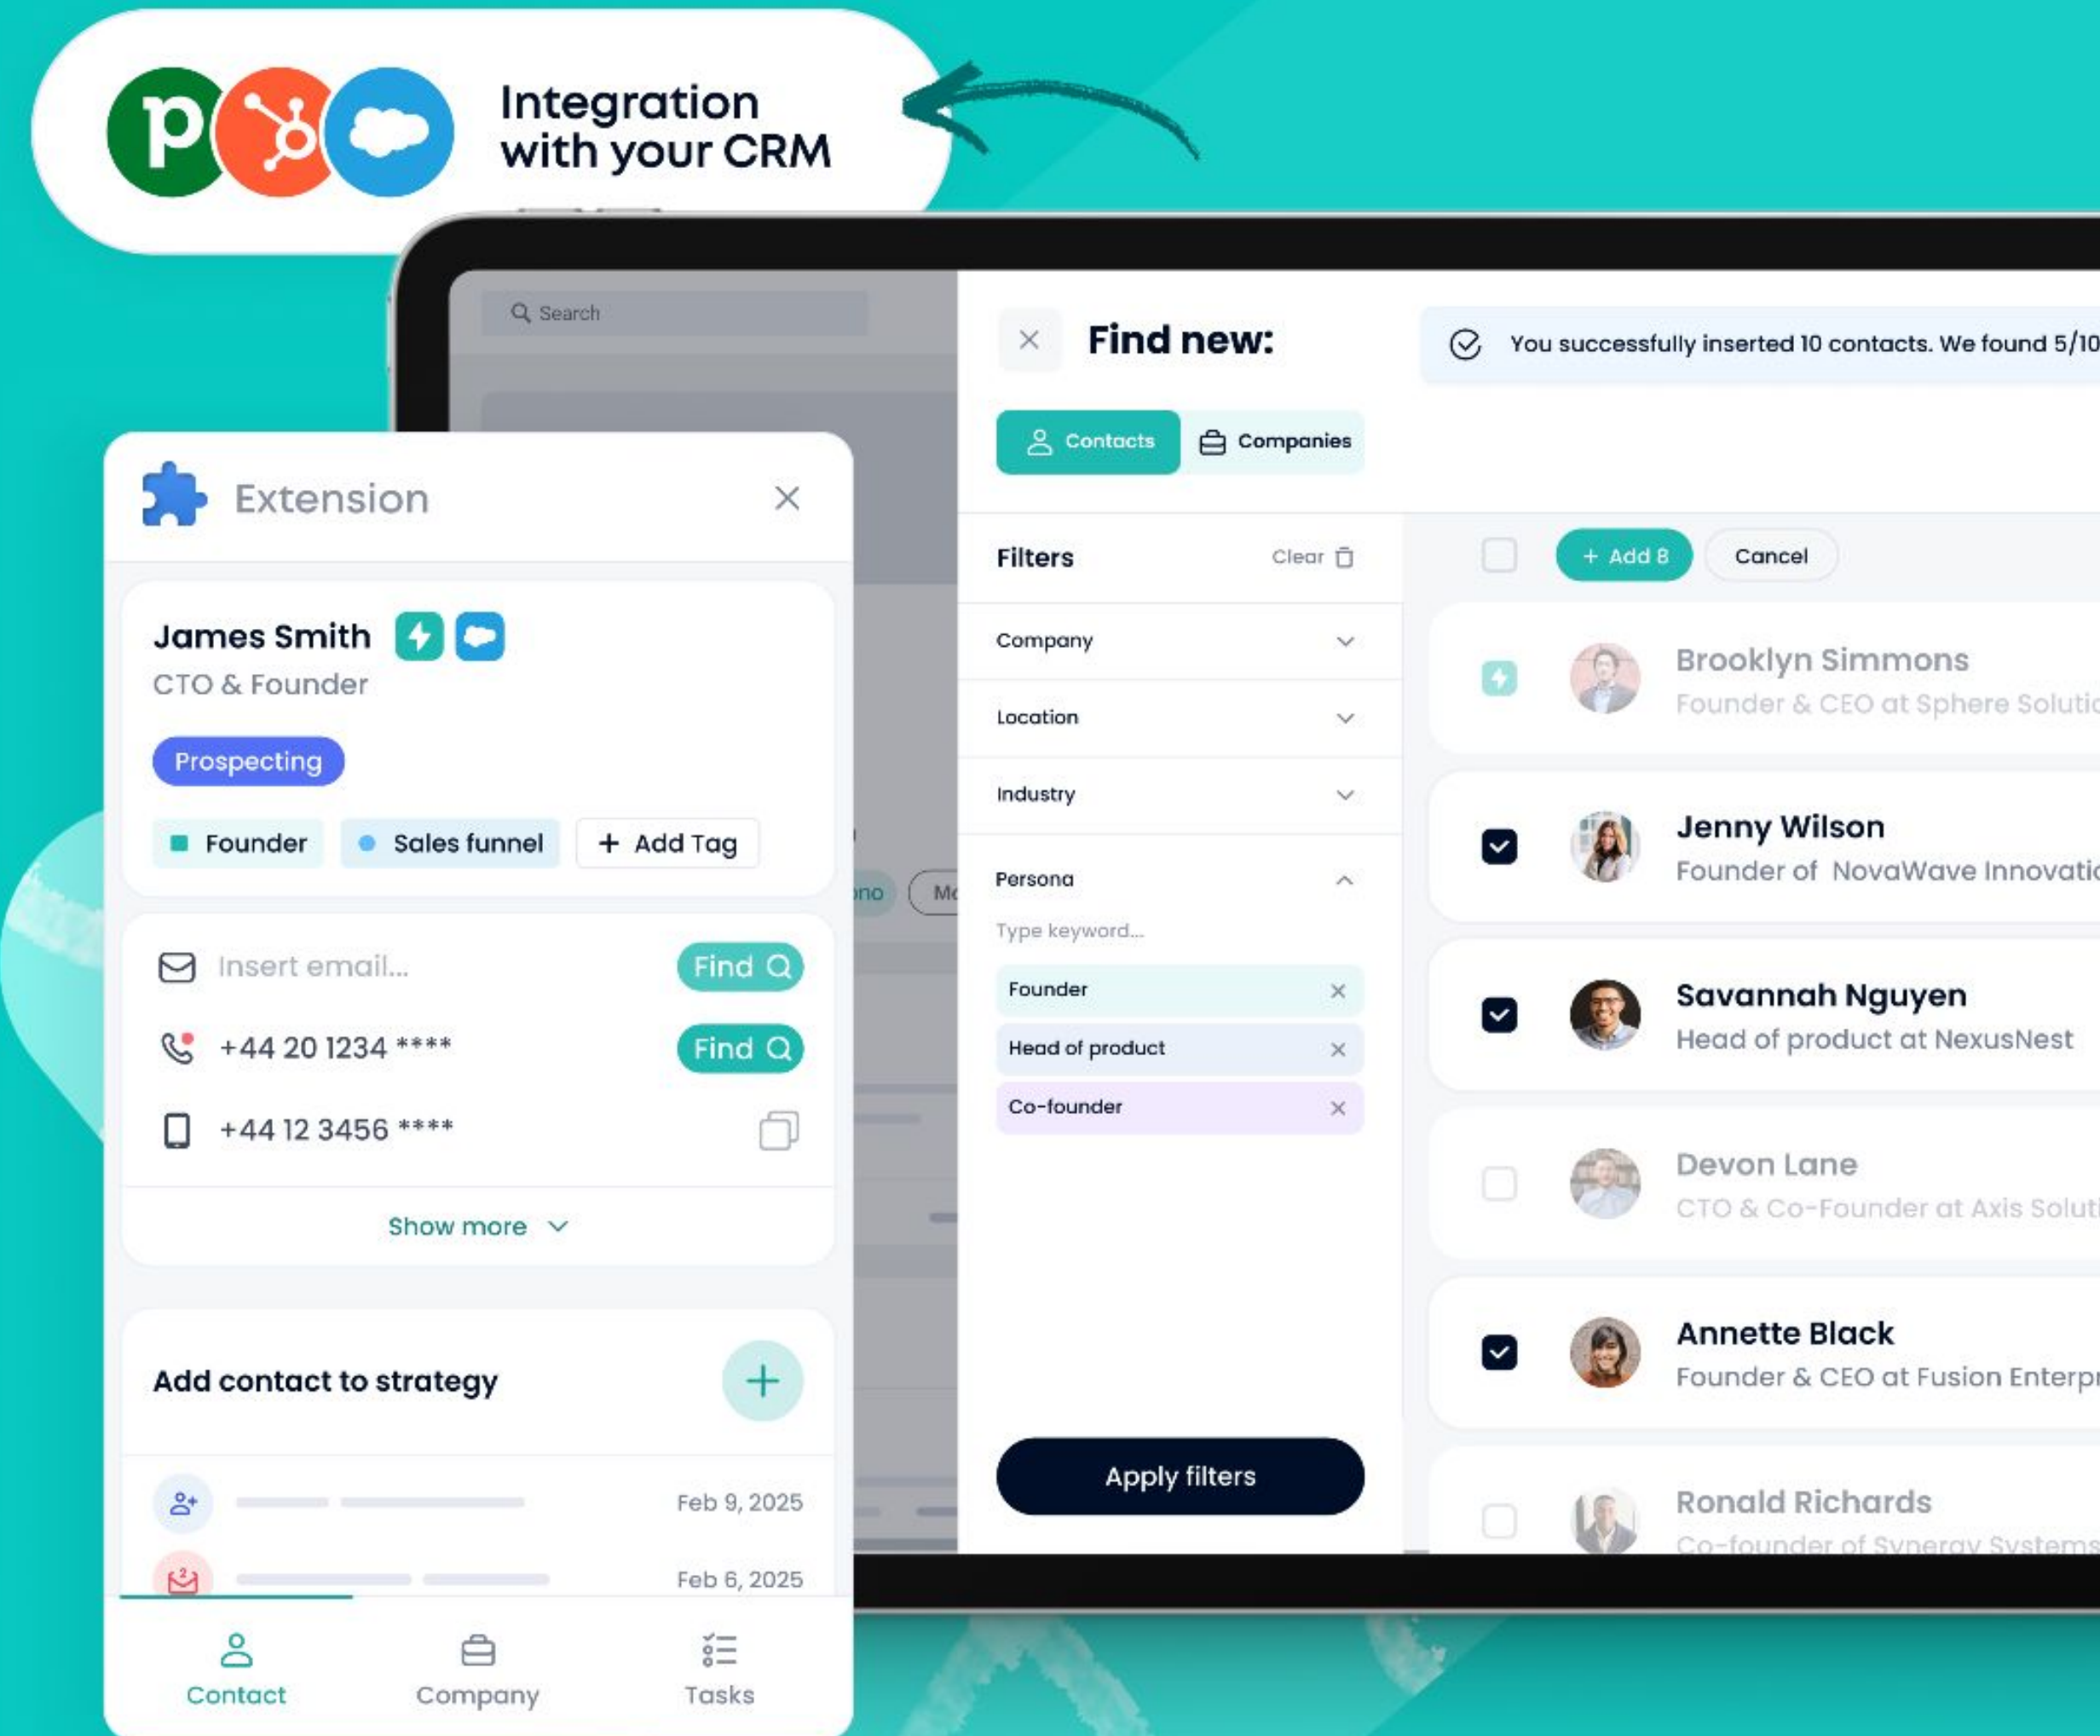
Integration with your CRM

Search

Find new:

You successfully inserted 10 contacts. We found 5/10

Contacts Companies

Filters Clear

Company

Location

Industry

Persona

Type keyword...

Founder

Head of product

Co-founder

Apply filters

+ Add 8 Cancel

Brooklyn Simmons
Founder & CEO at Sphere Solutic

Jenny Wilson
Founder of NovaWave Innovatic

Savannah Nguyen
Head of product at NexusNest

Devon Lane
CTO & Co-Founder at Axis Soluti

Annette Black
Founder & CEO at Fusion Enterpr

Ronald Richards
Co-founder of Synergy Systems

Extension

James Smith
CTO & Founder

Prospecting

Founder Sales funnel + Add Tag

Insert email... Find

+44 20 1234 **** Find

+44 12 3456 ****

Show more

Add contact to strategy

Feb 9, 2025

Feb 6, 2025

Contact Company Tasks